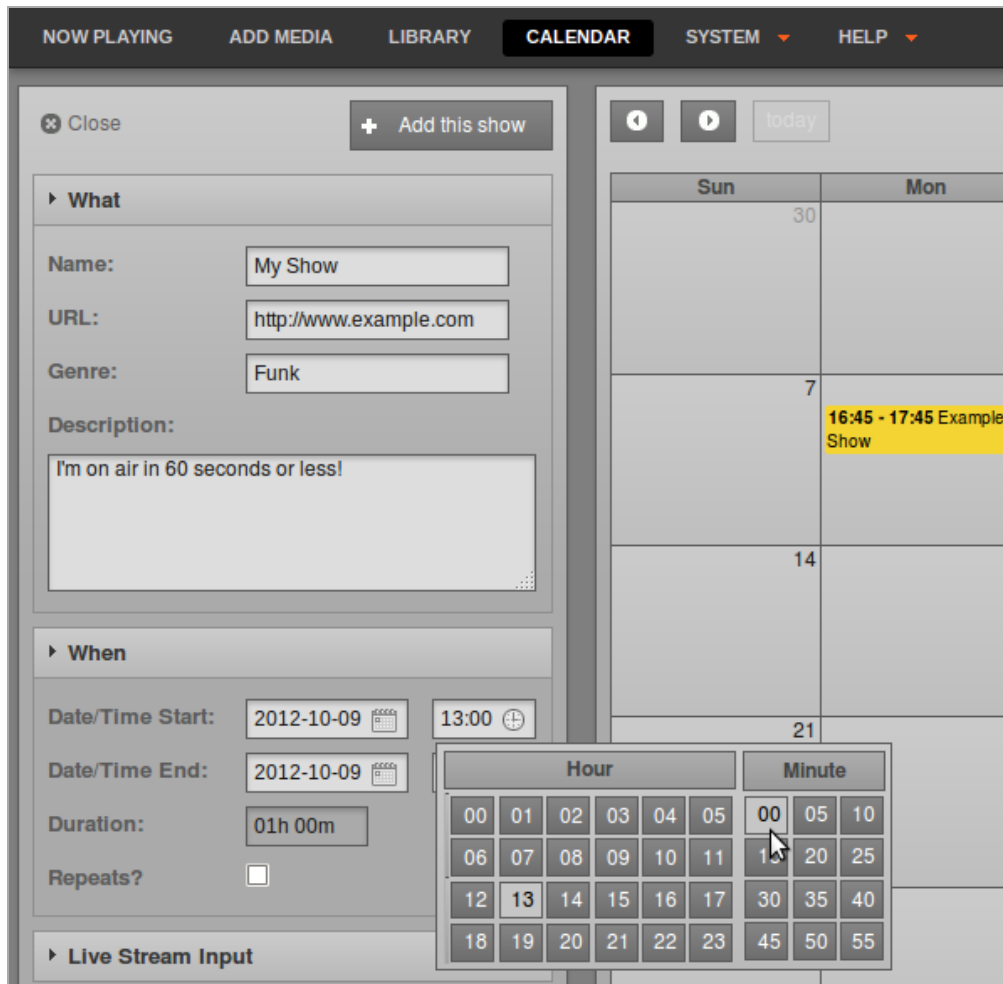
NOW PLAYING ADD MEDIA LIBRARY CALENDAR SYSTEM HELP

Close

Add this show

What

Name: My Show

URL: http://www.example.com

Genre: Funk

Description:

I'm on air in 60 seconds or less!

When

Date/Time Start: 2012-10-09 13:00

Date/Time End: 2012-10-09

Duration: 01h 00m

Repeats?

Live Stream Input

today

| Sun | Mon |
|---|---|
| 30 | |
| 7 | 16:45 - 17:45 Example Show |
| 14 | |
| 21 | |

| Hour | | | | | |
|---|---|---|---|---|---|
| 00 | 01 | 02 | 03 | 04 | 05 |
| 06 | 07 | 08 | 09 | 10 | 11 |
| 12 | 13 | 14 | 15 | 16 | 17 |
| 18 | 19 | 20 | 21 | 22 | 23 |

| Minute | | |
|---|---|---|
| 00 | 05 | 10 |
| 15 | 20 | 25 |
| 30 | 35 | 40 |
| 45 | 50 | 55 |